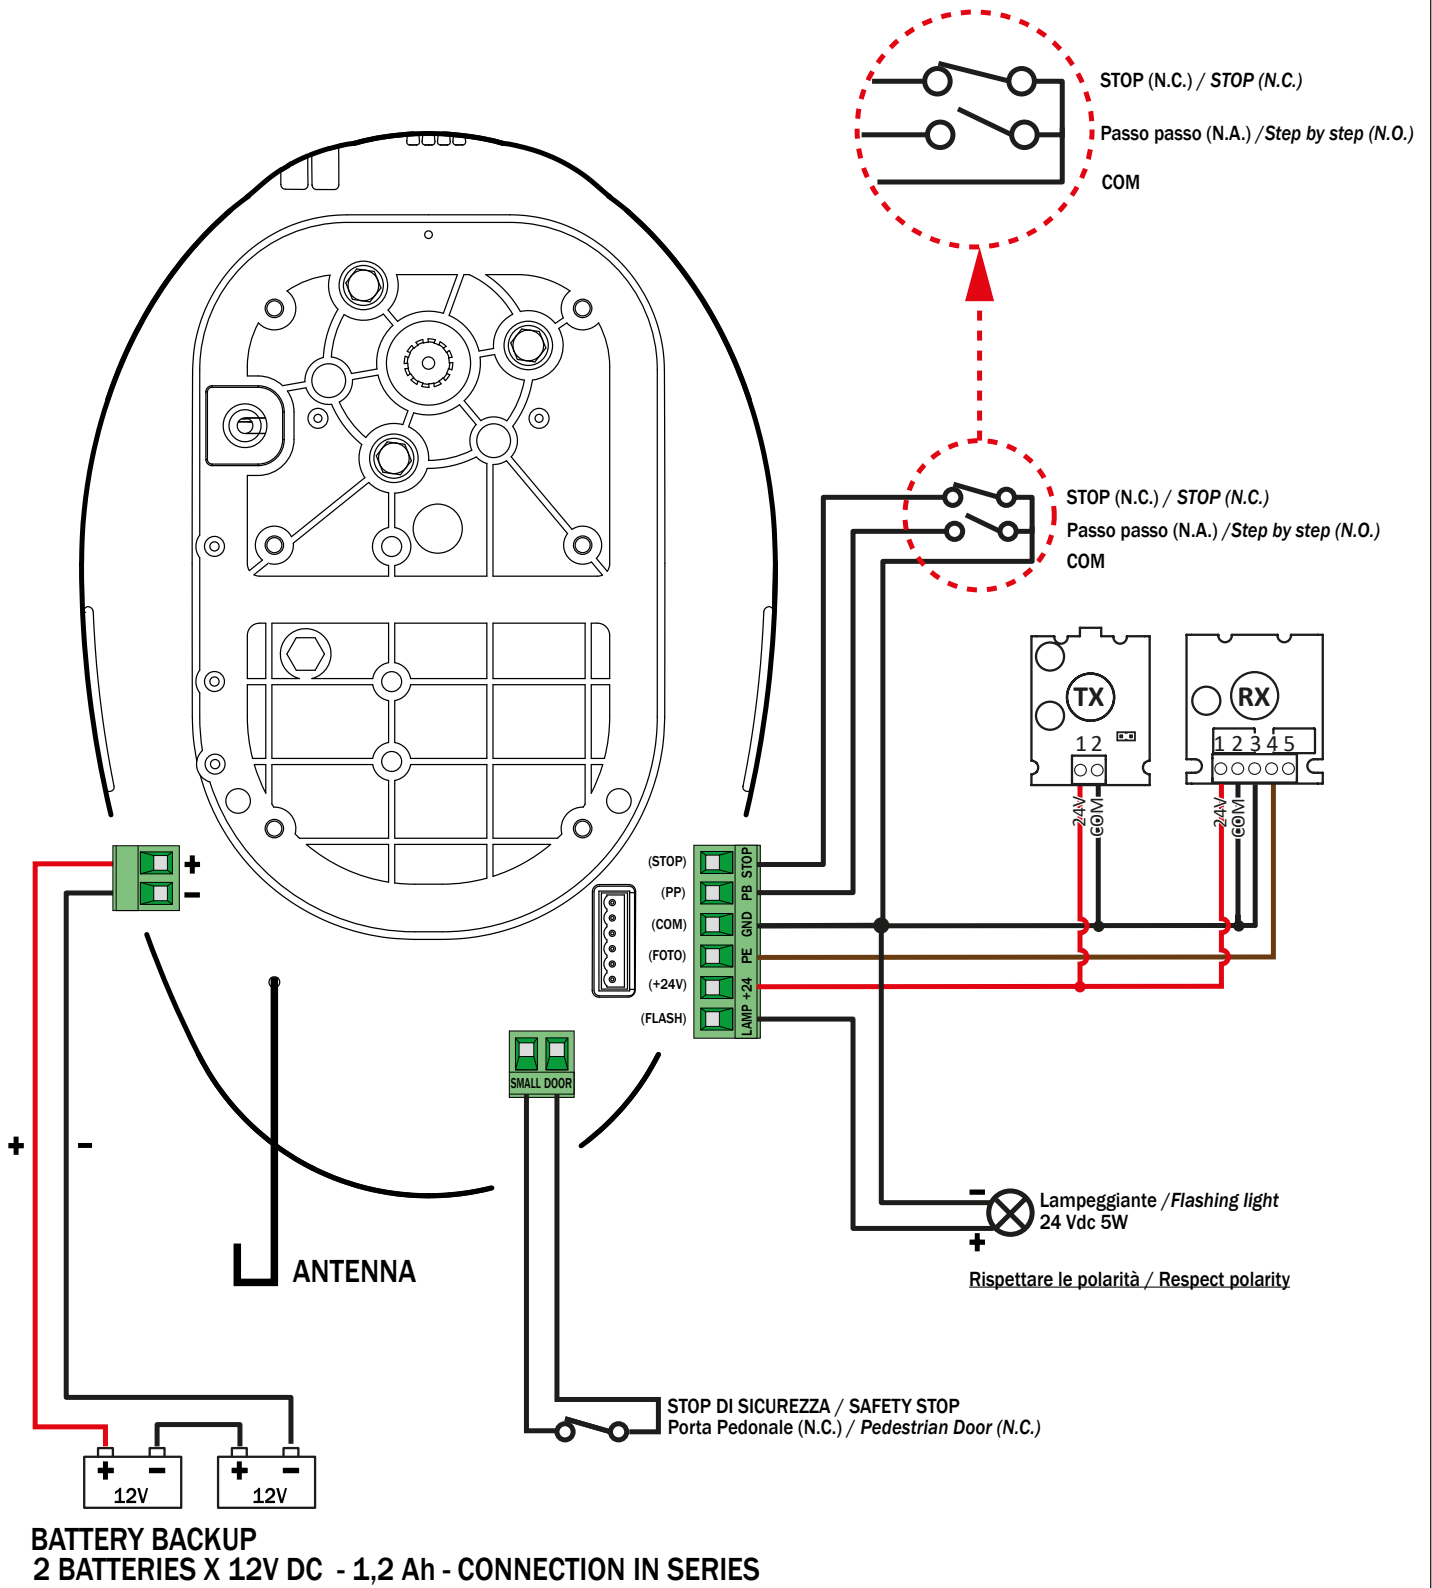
STOP (N.C.) / STOP (N.C.)
Passo passo (N.A.) / Step by step (N.O.)
COM

STOP (N.C.) / STOP (N.C.)
Passo passo (N.A.) / Step by step (N.O.)
COM

TX
1 2
24V COM

RX
1 2 3 4 5
24V COM

+
-

(STOP) STOP
(PP) PB
(COM) GND
(FOTO) PE
(+24V) +24
(FLASH) LAMP

SMALL DOOR

+
-

ANTENNA

-
Lampeggiante / Flashing light
24 Vdc 5W
+

Rispettare le polarità / Respect polarity

STOP DI SICUREZZA / SAFETY STOP
Porta Pedonale (N.C.) / Pedestrian Door (N.C.)

+ - 12V
+ - 12V

BATTERY BACKUP
2 BATTERIES X 12V DC - 1,2 Ah - CONNECTION IN SERIES